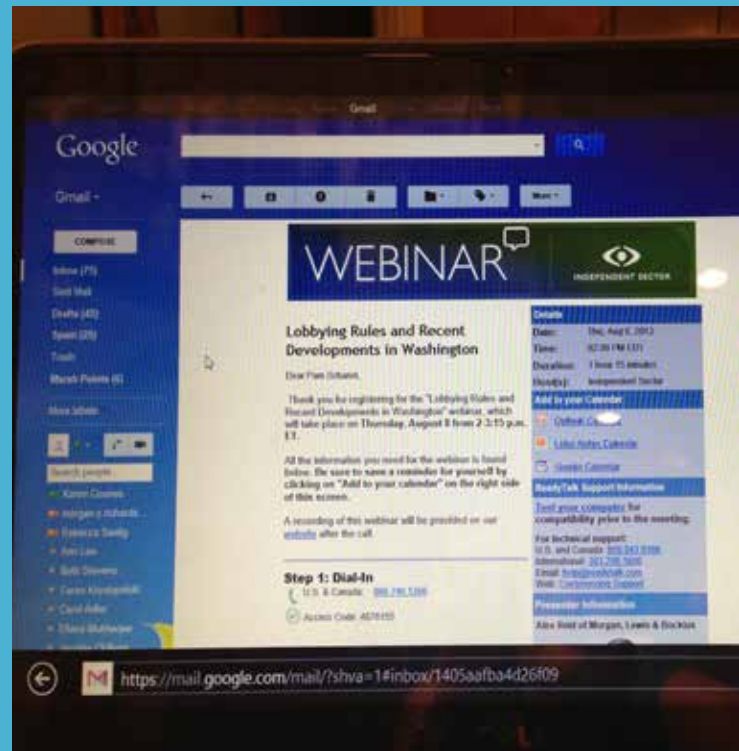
Gmail

Google

Gmail -

COMPOSE

Inbox (75)
Sent Mail
Drafts (40)
Spam (20)
Trash
Marsh Points (6)

More labels

Search people...

Karen Coonan
morgan y richards
Rebecca Saelig
Ann Lee
Bob Stevens
Carin Krzyszpolski
Carol Adler
Elissa Muhlsager

WEBINAR

INDEPENDENT SECTOR

Lobbying Rules and Recent Developments in Washington

Dear Pam Schantl,

Thank you for registering for the "Lobbying Rules and Recent Developments in Washington" webinar, which will take place on Thursday, August 8 from 2-3:15 p.m. ET.

All the information you need for the webinar is found below. Be sure to save a reminder for yourself by clicking on "Add to your calendar" on the right side of this screen.

A recording of this webinar will be provided on our website after the call.

Step 1: Dial-In

U.S. & Canada: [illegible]

Access Code: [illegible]

Details

Date: Thu, Aug 8, 2013
Time: 02:00 PM EDT
Duration: 1 hour 15 minutes
Host(s): Independent Sector

Add to your Calendar

Outlook Calendar

Lotus Notes Calendar

Google Calendar

ReadyTalk Support Information

Test your computer for compatibility prior to the meeting.

For technical support:
U.S. and Canada: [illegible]
International: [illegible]
Email: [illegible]
Web: Conferencing Support

Presenter Information

Alex Reid of Morgan, Lewis & Bockius

https://mail.google.com/mail/?shva=1#inbox/1405aafba4d26f09